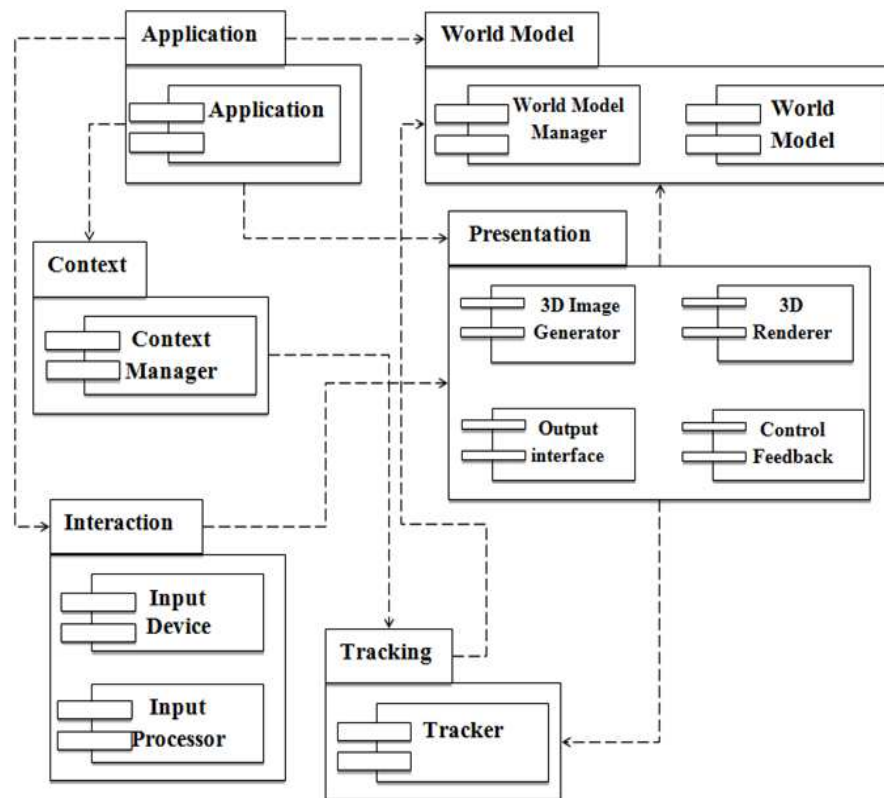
Application

Application

World Model

World Model Manager

World Model

Presentation

Context

Context Manager

3D Image Generator

3D Renderer

Output interface

Control Feedback

Interaction

Input Device

Input Processor

Tracking

Tracker